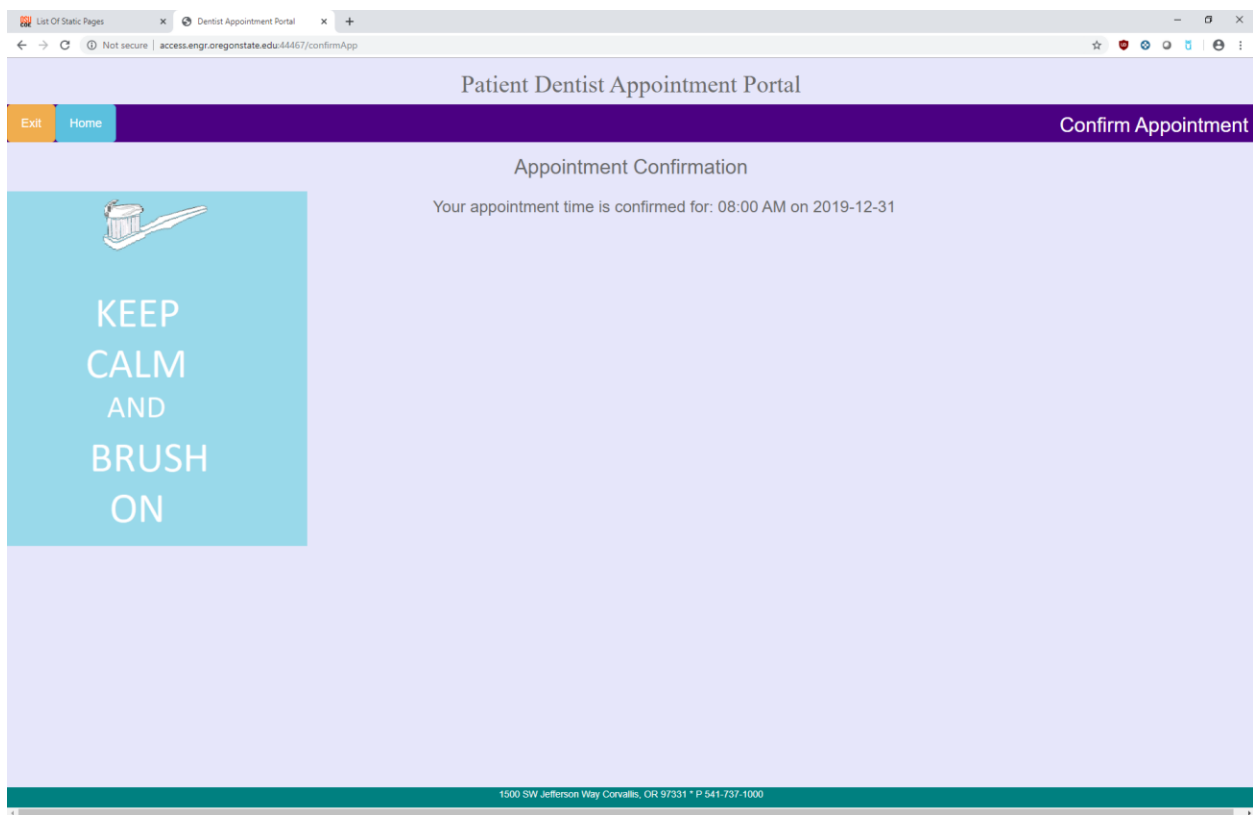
List Of Static Pages ×
Dentist Appointment Portal ×
+

Not secure | access.engr.oregonstate.edu:44467/confirmApp

Patient Dentist Appointment Portal

Exit
Home
Confirm Appointment

Appointment Confirmation

Your appointment time is confirmed for: 08:00 AM on 2019-12-31

KEEP
CALM
AND
BRUSH
ON

1500 SW Jefferson Way Corvallis, OR 97331 * P 541-737-1000